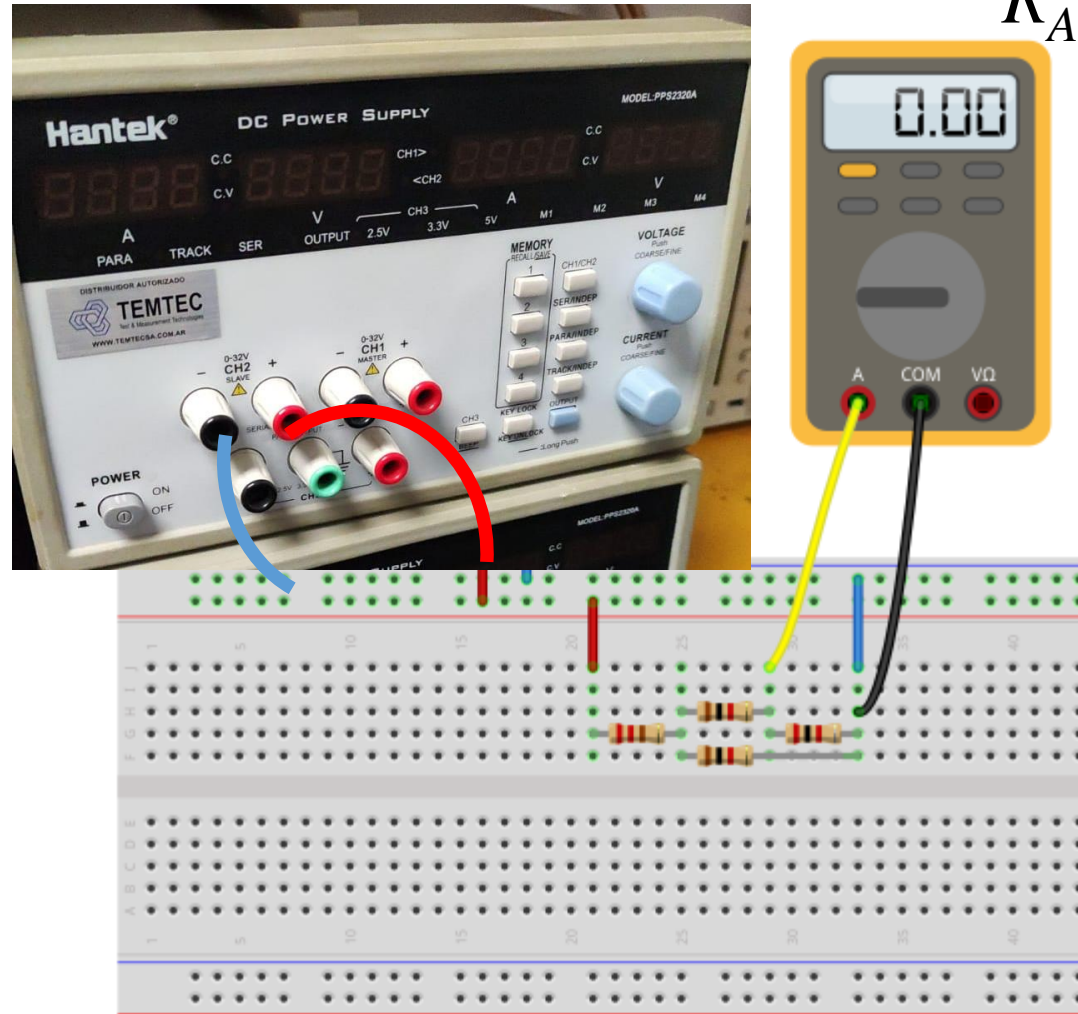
$R_A$

Hantek® DC POWER SUPPLY

MODEL:PPS2320A

C.C
C.V
CH1>
<CH2
C.C
C.V

A V A V

PARA TRACK SER OUTPUT CH3 2.5V 3.3V 5V M1 M2 M3 M4

MEMORY RECALL SAVE

1 2 3 4

CH1/CH2 SER/INDEP PARA/INDEP TRACK/INDEP

KEY LOCK OUTPUT KEY UNLOCK Long Push

VOLTAGE Push COARSE/FINE

CURRENT Push COARSE/FINE

DISTRIBUIDOR AUTORIZADO TEMTEC Test & Measurement Technologies WWW.TEMTECSA.COM.AR

0-32V CH2 SLAVE − +

0-32V CH1 MASTER − +

CH3

POWER ON OFF

MODEL:PPS2320A

0.00

A COM VΩ

1 5 10 15 20 25 30 35 40

J I H G F E D C B A